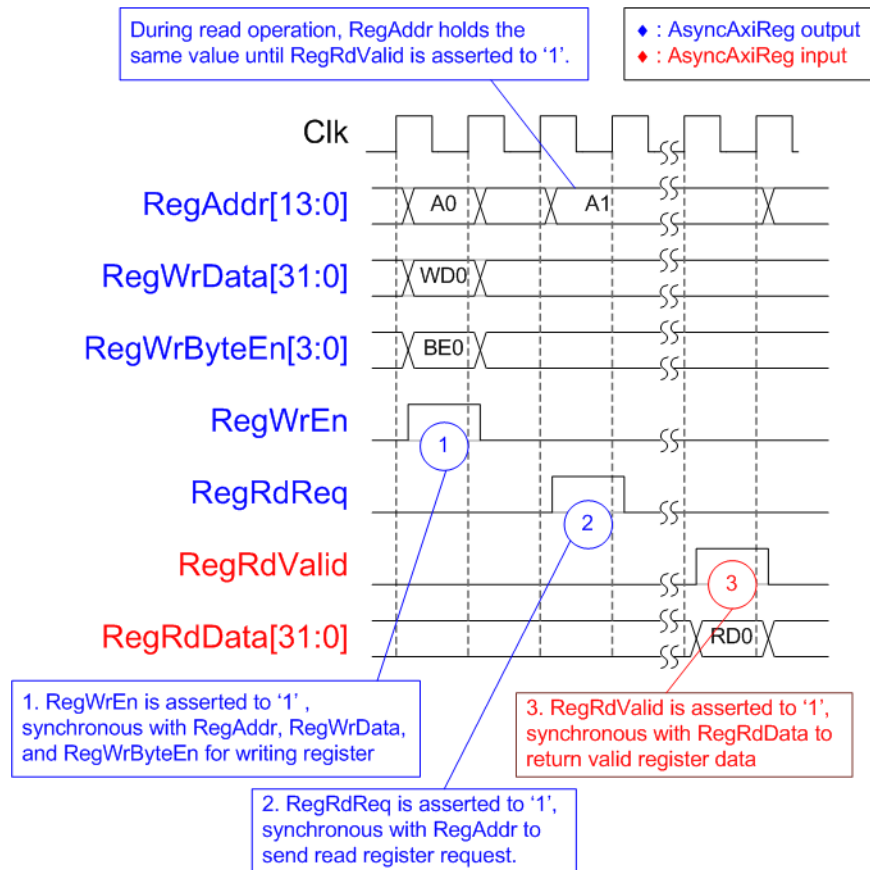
During read operation, RegAddr holds the same value until RegRdValid is asserted to '1'.

♦ : AsyncAxiReg output
♦ : AsyncAxiReg input

Clk

RegAddr[13:0]
A0
A1

RegWrData[31:0]
WD0

RegWrByteEn[3:0]
BE0

RegWrEn
1

RegRdReq
2

RegRdValid
3

RegRdData[31:0]
RD0

1. RegWrEn is asserted to '1' , synchronous with RegAddr, RegWrData, and RegWrByteEn for writing register

3. RegRdValid is asserted to '1', synchronous with RegRdData to return valid register data

2. RegRdReq is asserted to '1', synchronous with RegAddr to send read register request.